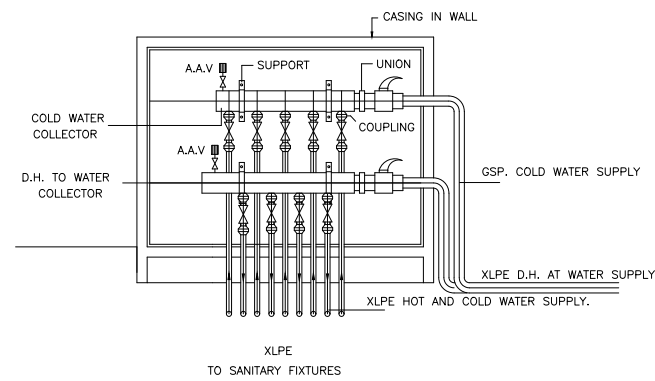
CASING IN WALL

A.A.V

SUPPORT

UNION

COLD WATER COLLECTOR

COUPLING

A.A.V

D.H. TO WATER COLLECTOR

GSP. COLD WATER SUPPLY

XLPE D.H. AT WATER SUPPLY

XLPE HOT AND COLD WATER SUPPLY.

XLPE
TO SANITARY FIXTURES